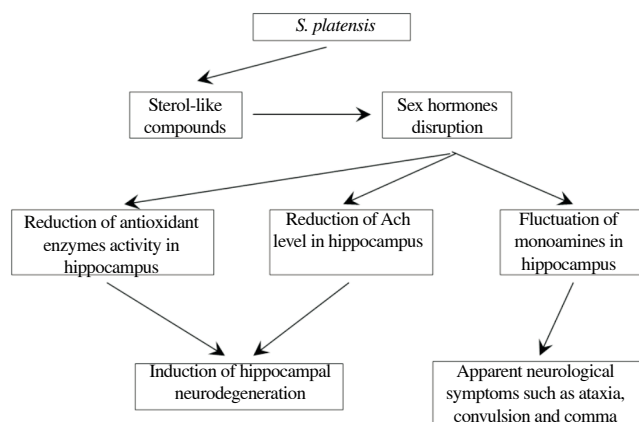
S. platensis

Sterol-like compounds

Sex hormones disruption

Reduction of antioxidant enzymes activity in hippocampus

Reduction of Ach level in hippocampus

Fluctuation of monoamines in hippocampus

Induction of hippocampal neurodegeneration

Apparent neurological symptoms such as ataxia, convulsion and comma